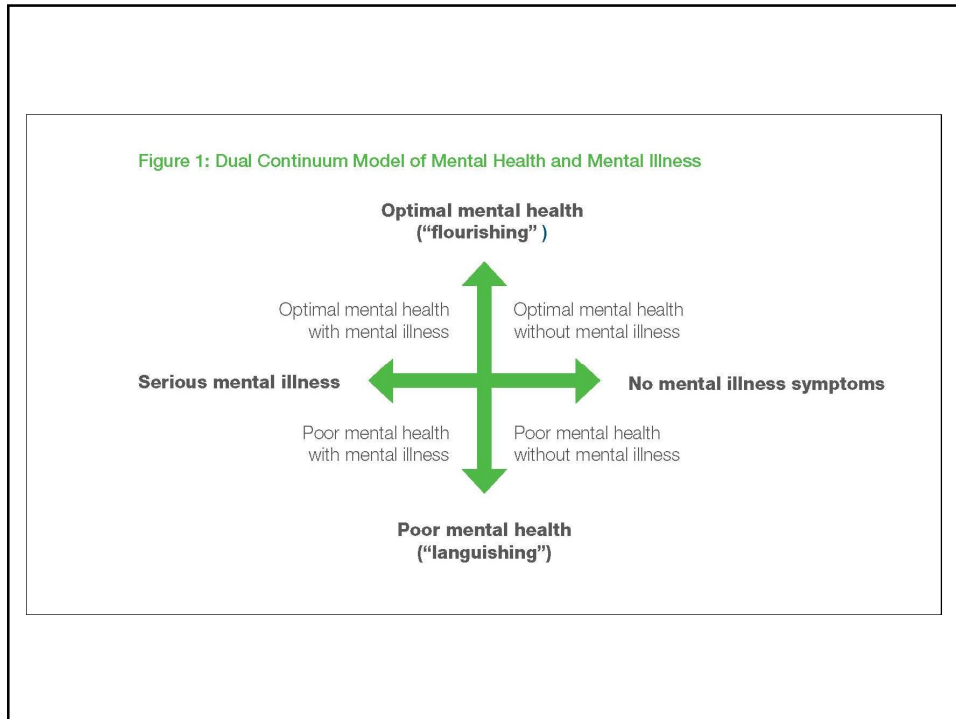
Figure 1: Dual Continuum Model of Mental Health and Mental Illness

Optimal mental health
("flourishing" )

Optimal mental health with mental illness

Optimal mental health without mental illness

Serious mental illness

No mental illness symptoms

Poor mental health with mental illness

Poor mental health without mental illness

Poor mental health
("languishing")